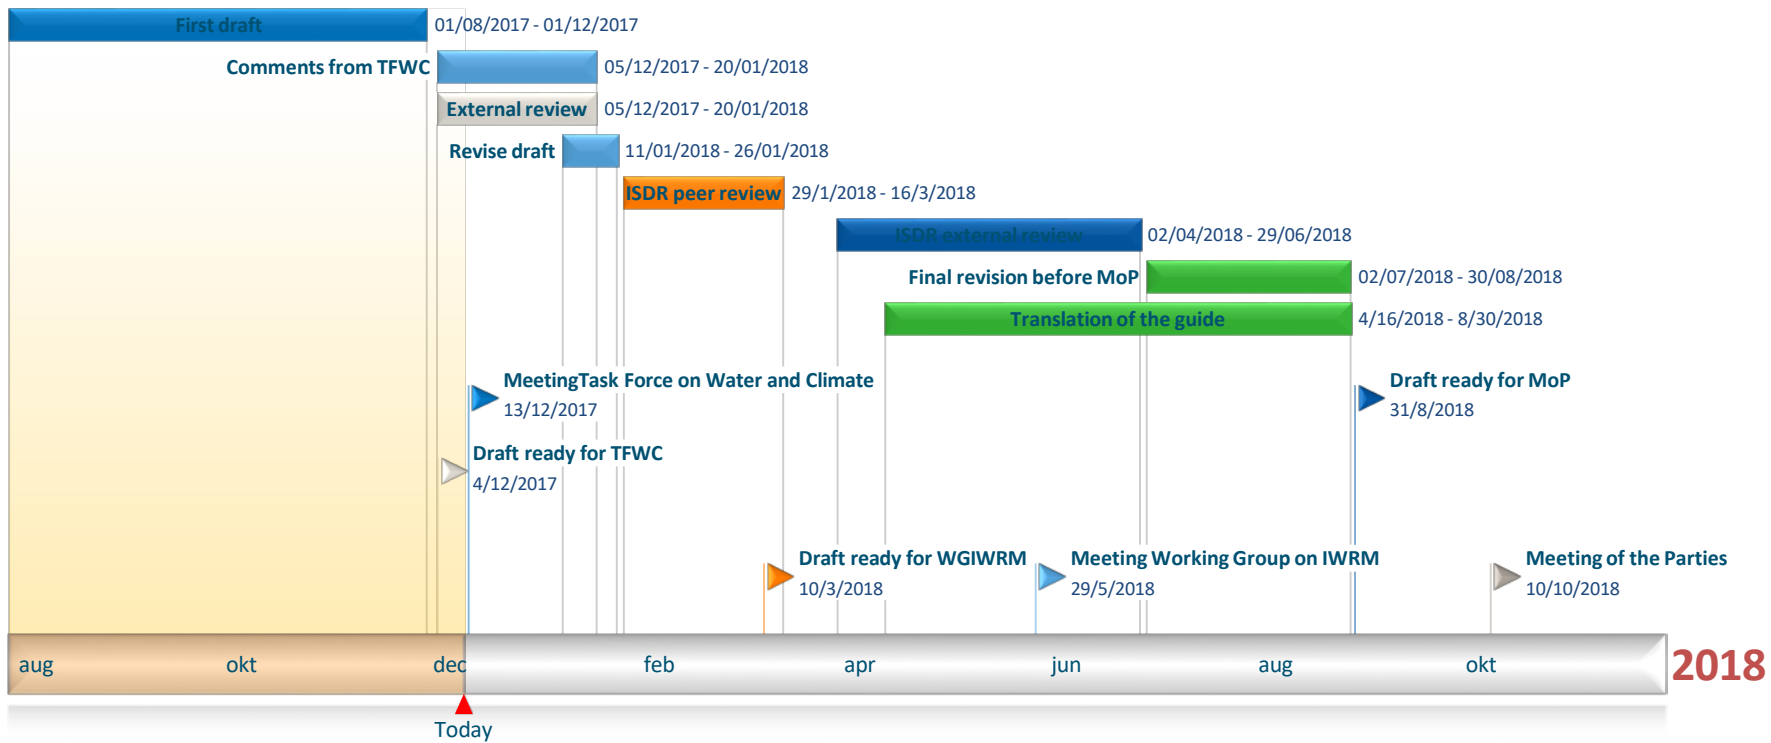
First draft 01/08/2017 - 01/12/2017

Comments from TFWC 05/12/2017 - 20/01/2018

External review 05/12/2017 - 20/01/2018

Revise draft 11/01/2018 - 26/01/2018

ISDR peer review 29/1/2018 - 16/3/2018

ISDR external review 02/04/2018 - 29/06/2018

Final revision before MoP 02/07/2018 - 30/08/2018

Translation of the guide 4/16/2018 - 8/30/2018

MeetingTask Force on Water and Climate 13/12/2017

Draft ready for MoP 31/8/2018

Draft ready for TFWC 4/12/2017

Draft ready for WGIWRM 10/3/2018

Meeting Working Group on IWRM 29/5/2018

Meeting of the Parties 10/10/2018

aug okt dec feb apr jun aug okt 2018

Today